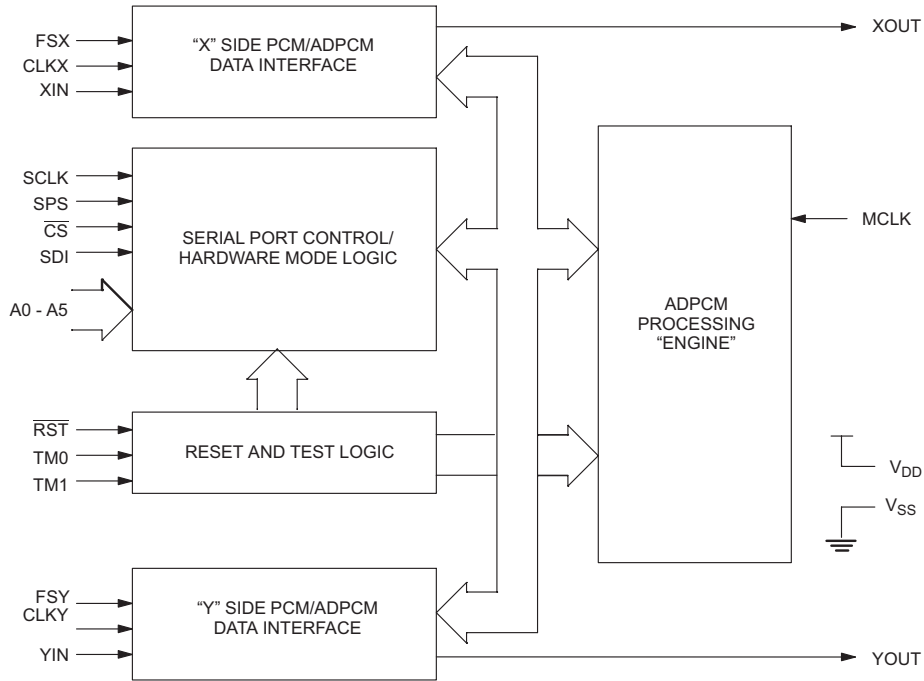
FSX
CLKX
XIN

"X" SIDE PCM/ADPCM DATA INTERFACE

XOUT

SCLK
SPS
$\overline{CS}$
SDI

A0 - A5

SERIAL PORT CONTROL/ HARDWARE MODE LOGIC

MCLK

ADPCM PROCESSING "ENGINE"

$\overline{RST}$
TM0
TM1

RESET AND TEST LOGIC

$V_{DD}$

$V_{SS}$

FSY
CLKY
YIN

"Y" SIDE PCM/ADPCM DATA INTERFACE

YOUT